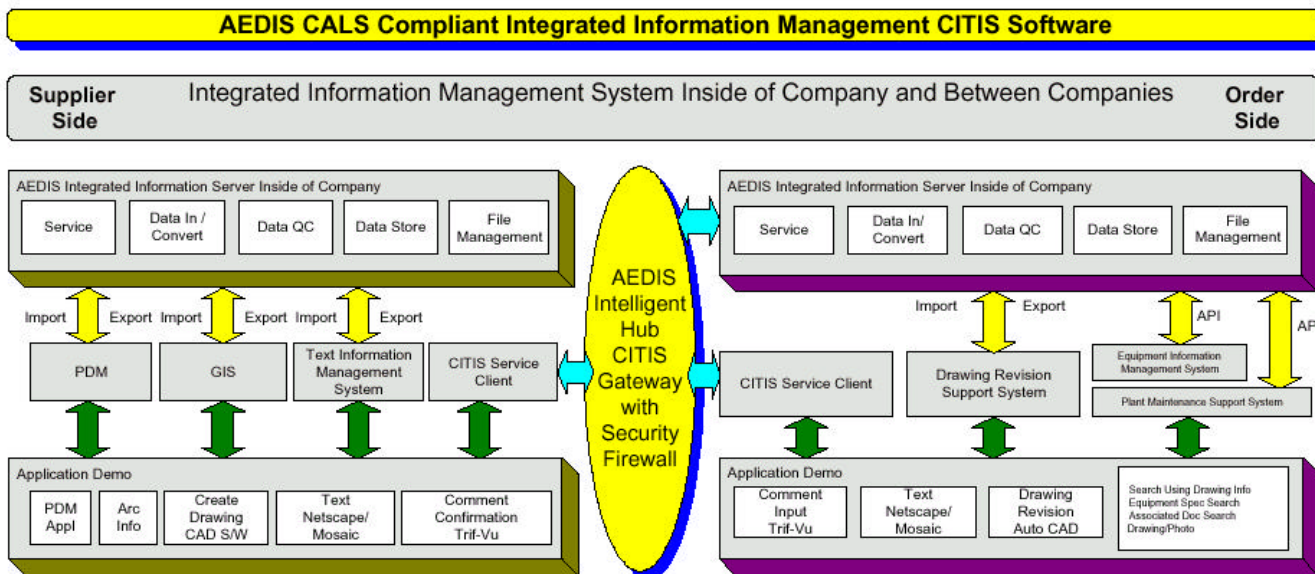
AEDIS CALS Compliant Integrated Information Management CITIS Software

Supplier Side

Integrated Information Management System Inside of Company and Between Companies

Order Side

AEDIS Integrated Information Server Inside of Company

Service

Data In / Convert

Data QC

Data Store

File Management

Import Export Import Export Import Export

PDM

GIS

Text Information Management System

CITIS Service Client

Application Demo

PDM Appl

Arc Info

Create Drawing CAD S/W

Text Netscape/ Mosaic

Comment Confirmation Trif-Vu

AEDIS Intelligent Hub CITIS Gateway with Security Firewall

AEDIS Integrated Information Server Inside of Company

Service

Data In/ Convert

Data QC

Data Store

File Management

Import Export

API

AP

CITIS Service Client

Drawing Revision Support System

Equipment Information Management System

Plant Maintenance Support System

Application Demo

Comment Input Trif-Vu

Text Netscape/ Mosaic

Drawing Revision Auto CAD

Search Using Drawing Info
Equipment Spec Search
Associated Doc Search
Drawing/Photo